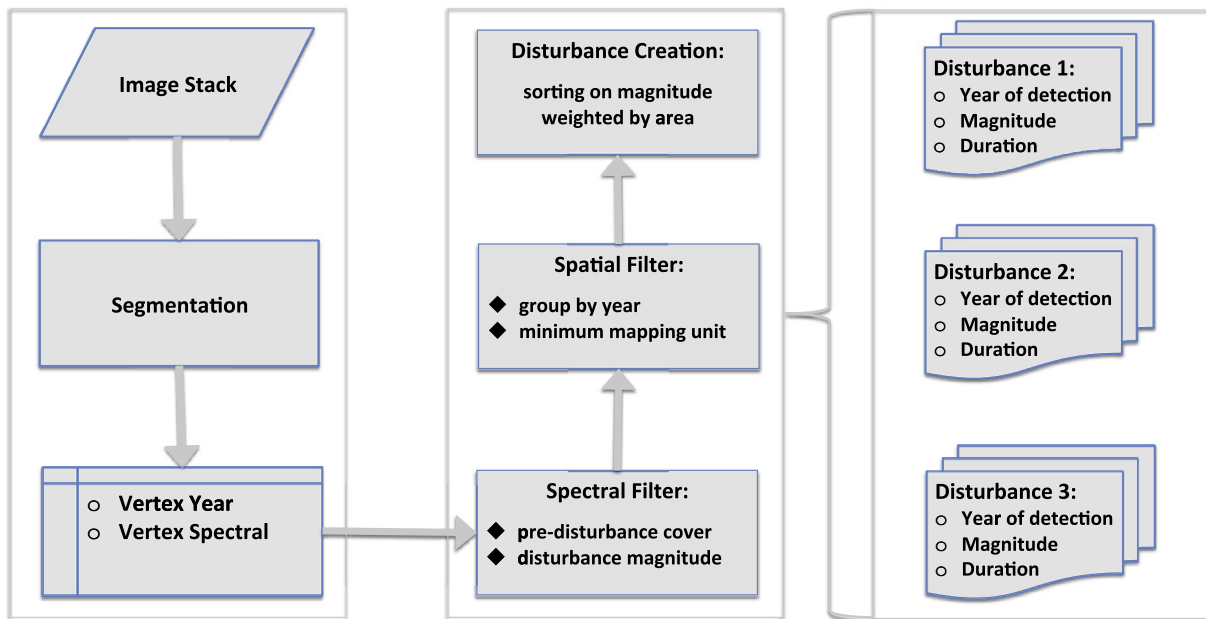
Image Stack

Segmentation

o Vertex Year
o Vertex Spectral

Disturbance Creation:
sorting on magnitude weighted by area

Spatial Filter:
◆ group by year
◆ minimum mapping unit

Spectral Filter:
◆ pre-disturbance cover
◆ disturbance magnitude

Disturbance 1:
o Year of detection
o Magnitude
o Duration

Disturbance 2:
o Year of detection
o Magnitude
o Duration

Disturbance 3:
o Year of detection
o Magnitude
o Duration